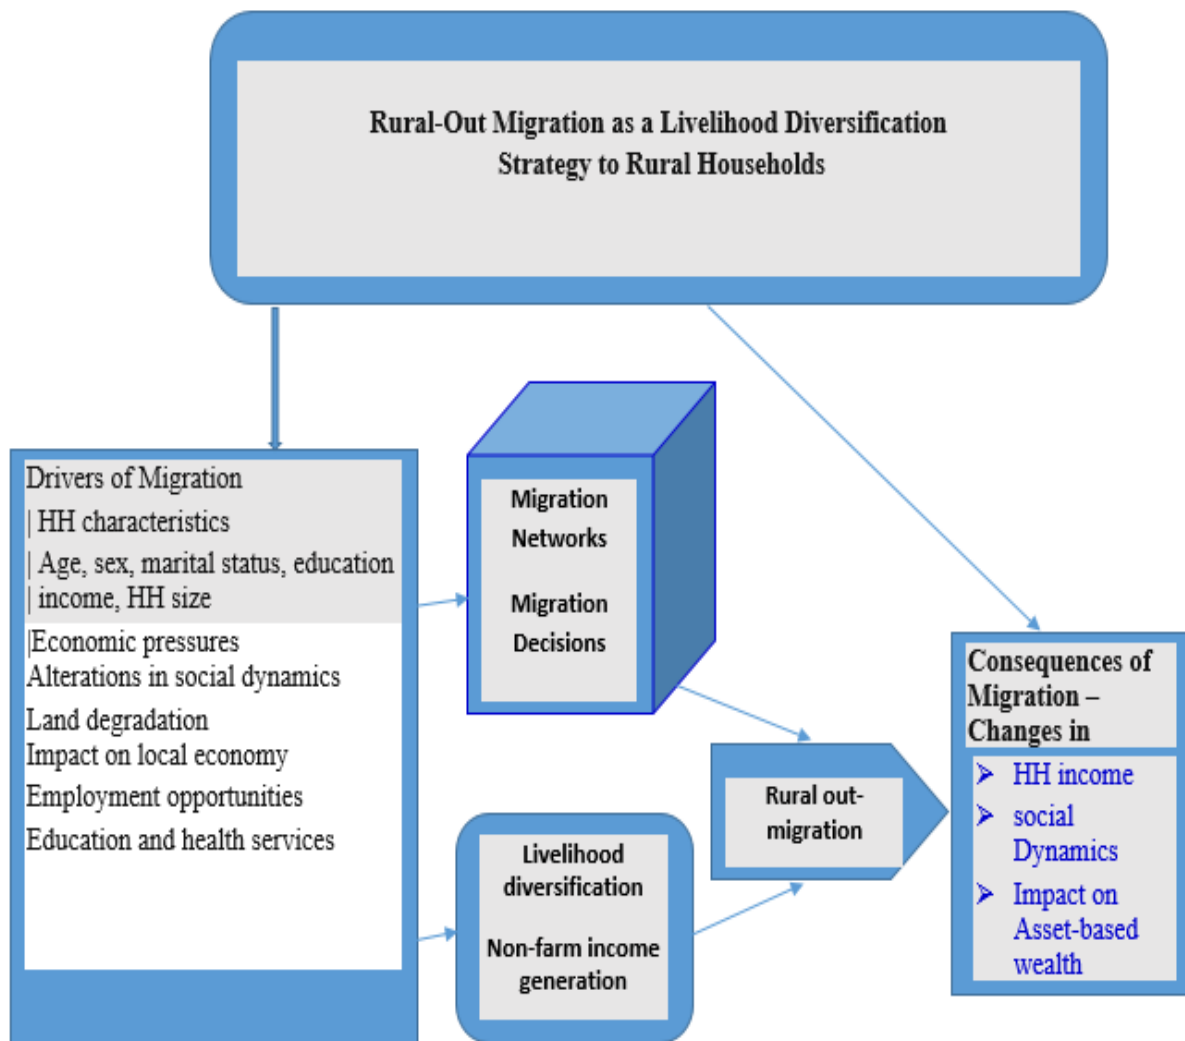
Rural-Out Migration as a Livelihood Diversification Strategy to Rural Households

Drivers of Migration
| HH characteristics
| Age, sex, marital status, education
| income, HH size
|Economic pressures
Alterations in social dynamics
Land degradation
Impact on local economy
Employment opportunities
Education and health services

Migration Networks

Migration Decisions

Livelihood diversification

Non-farm income generation

Rural out-migration

Consequences of Migration – Changes in

➢ HH income
➢ social Dynamics
➢ Impact on Asset-based wealth